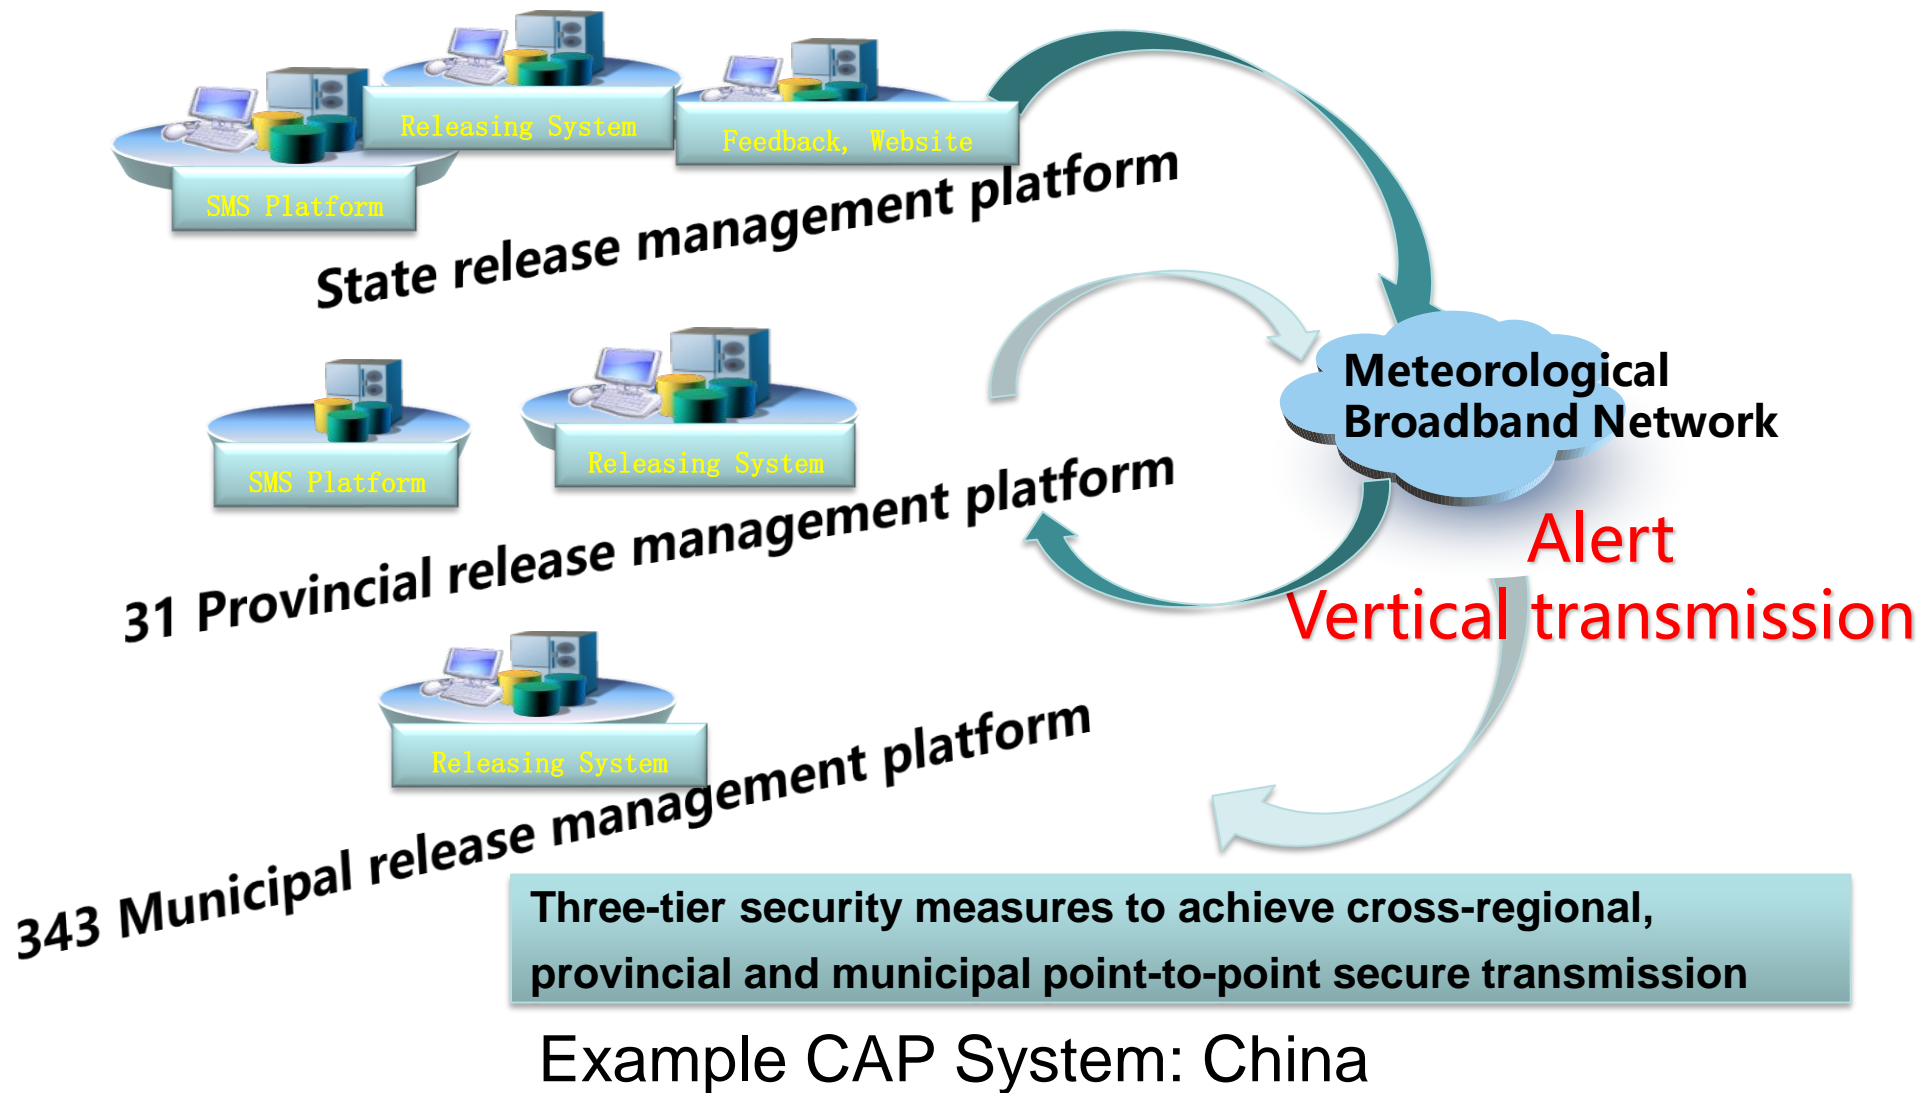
Releasing System

Feedback, Website

SMS Platform

State release management platform

Meteorological Broadband Network

SMS Platform

Releasing System

31 Provincial release management platform

Alert

Vertical transmission

Releasing System

343 Municipal release management platform

Three-tier security measures to achieve cross-regional, provincial and municipal point-to-point secure transmission

Example CAP System: China